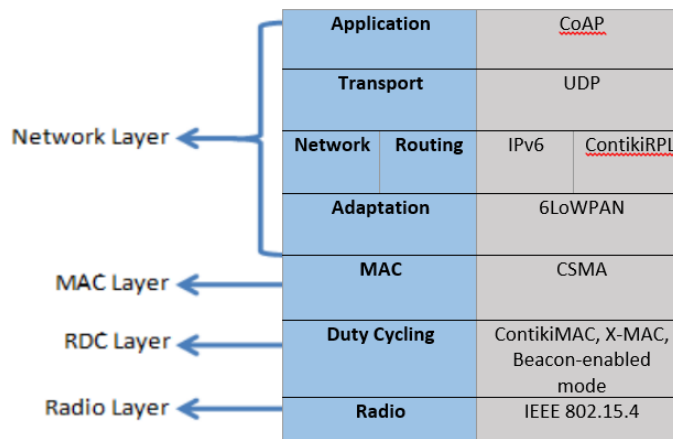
Network Layer

MAC Layer

RDC Layer

Radio Layer

| Application | | CoAP | |
|---|---|---|---|
| Transport | | UDP | |
| Network | Routing | IPv6 | ContikiRPL |
| Adaptation | | 6LoWPAN | |
| MAC | | CSMA | |
| Duty Cycling | | ContikiMAC, X-MAC, Beacon-enabled mode | |
| Radio | | IEEE 802.15.4 | |